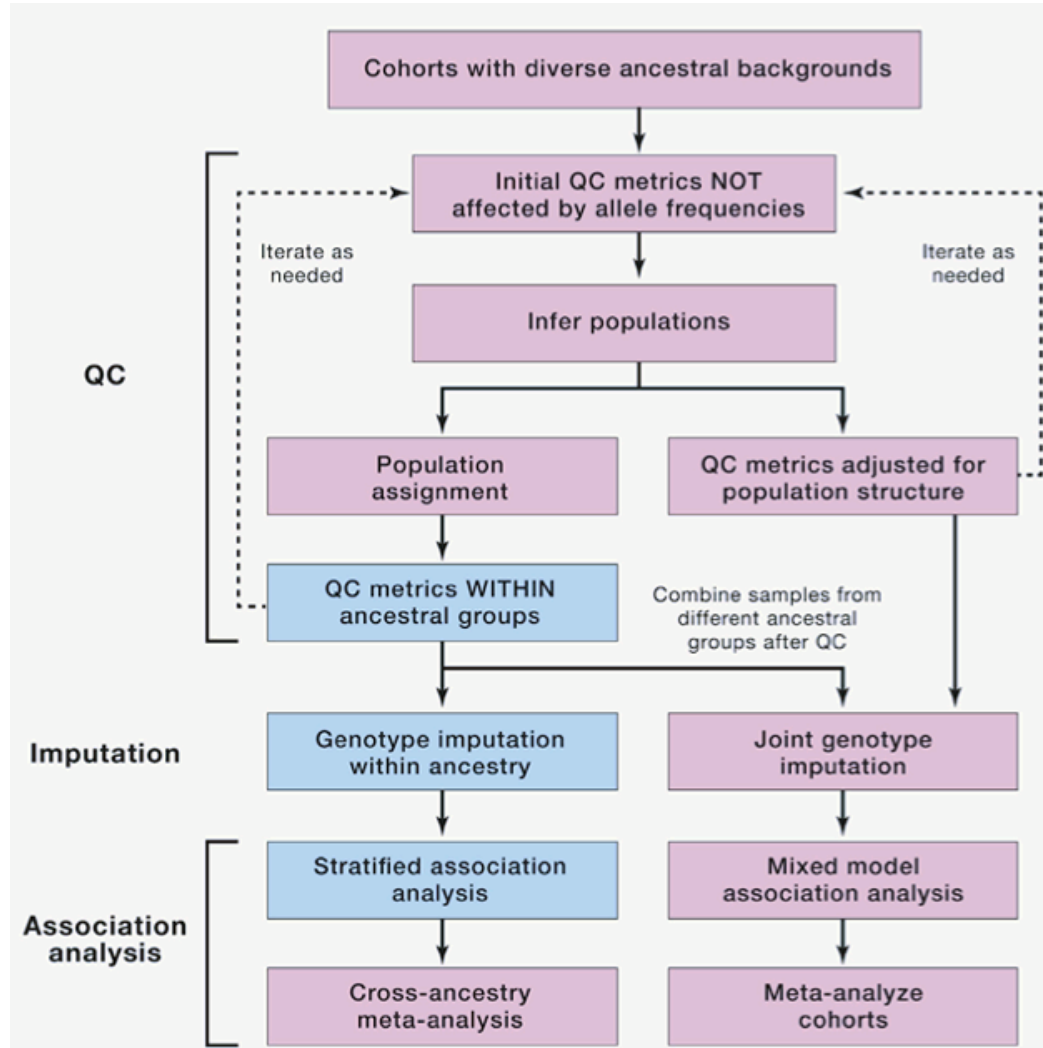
Cohorts with diverse ancestral backgrounds

Initial QC metrics NOT affected by allele frequencies

Iterate as needed

Iterate as needed

QC

Infer populations

Population assignment

QC metrics adjusted for population structure

QC metrics WITHIN ancestral groups

Combine samples from different ancestral groups after QC

Imputation

Genotype imputation within ancestry

Joint genotype imputation

Association analysis

Stratified association analysis

Mixed model association analysis

Cross-ancestry meta-analysis

Meta-analyze cohorts